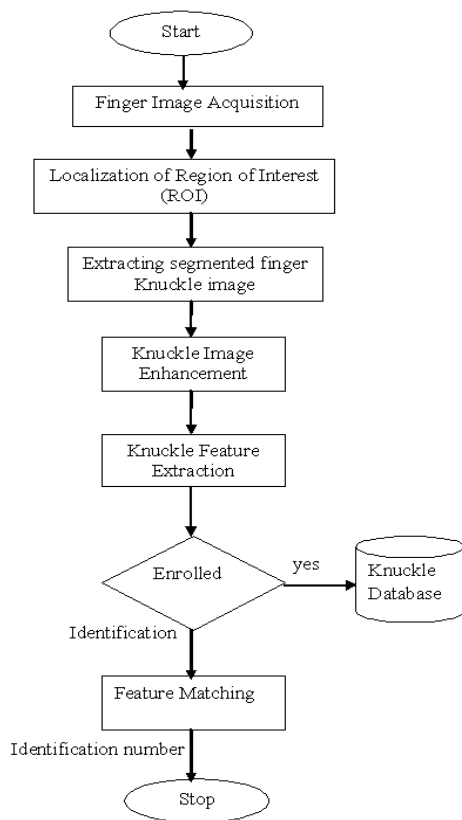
Start

Finger Image Acquisition

Localization of Region of Interest (ROI)

Extracting segmented finger Knuckle image

Knuckle Image Enhancement

Knuckle Feature Extraction

Enrolled

yes

Knuckle Database

Identification

Feature Matching

Identification number

Stop